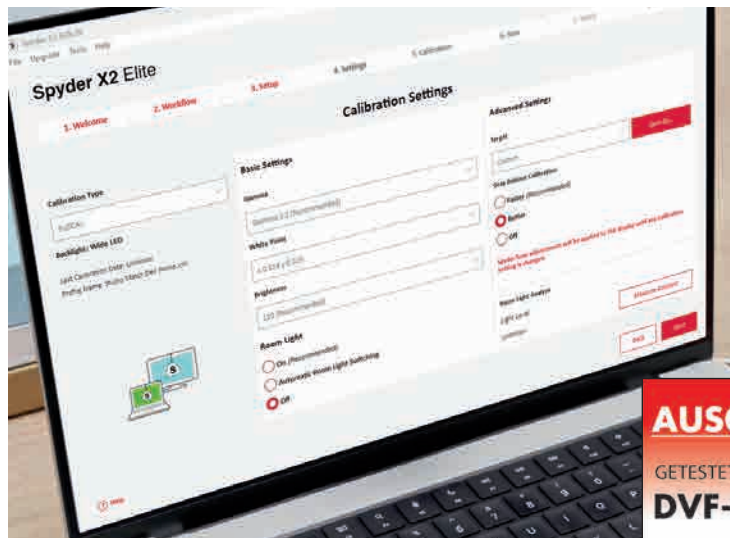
File Upgrade Tools Help

Spyder X2 Elite

1. Welcome
2. Workflow
3. Setup
4. Settings
5. Calibration
6. Save

Calibration Settings

Calibration Type

Backlight: Wide LED

Basic Settings

Gamma

White Point

Brightness

Room Light

On (Recommended)

Automatic Room Light Switching

Off

Advanced Settings

Target

Gray Balance Calibration

Faster (Recommended)

Better

Off

Room Light Analysis

Light Level

Back

Next

Help

AUSG

GETESTET

DVF-